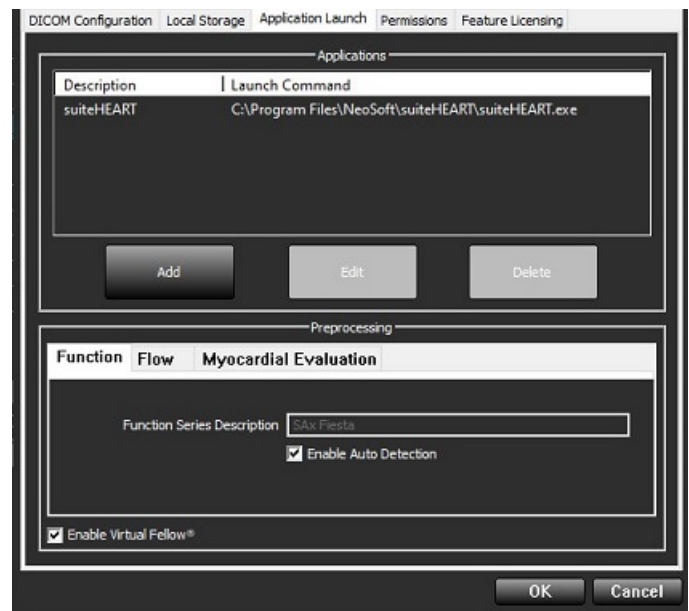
DICOM Configuration | Local Storage | Application Launch | Permissions | Feature Licensing

Applications

| Description | Launch Command |
|---|---|
| suiteHEART | C:\Program Files\NeoSoft\suiteHEART\suiteHEART.exe |

Add
Edit
Delete

Preprocessing

Function | Flow | Myocardial Evaluation

Function Series Description SAx Fiesta

Enable Auto Detection

Enable Virtual Fellow®

OK
Cancel